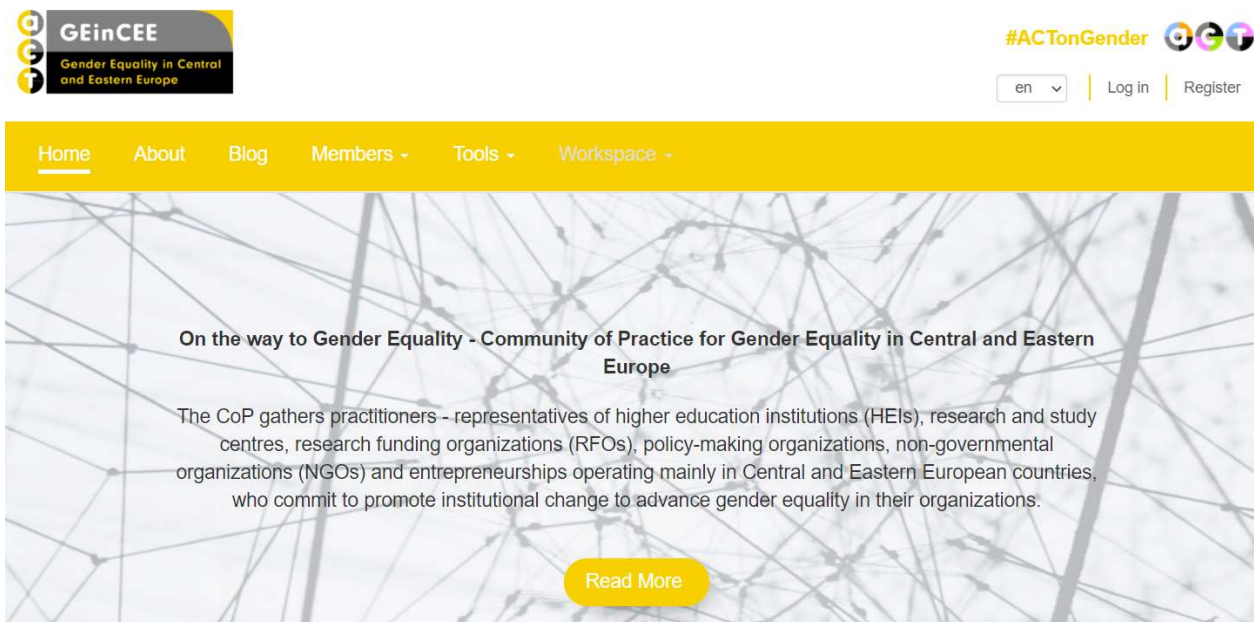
GEinCEE
Gender Equality in Central and Eastern Europe

#ACTonGender

en

Log in

Register

Home About Blog Members Tools Workspace

On the way to Gender Equality - Community of Practice for Gender Equality in Central and Eastern Europe

The CoP gathers practitioners - representatives of higher education institutions (HEIs), research and study centres, research funding organizations (RFOs), policy-making organizations, non-governmental organizations (NGOs) and entrepreneurships operating mainly in Central and Eastern European countries, who commit to promote institutional change to advance gender equality in their organizations.

Read More